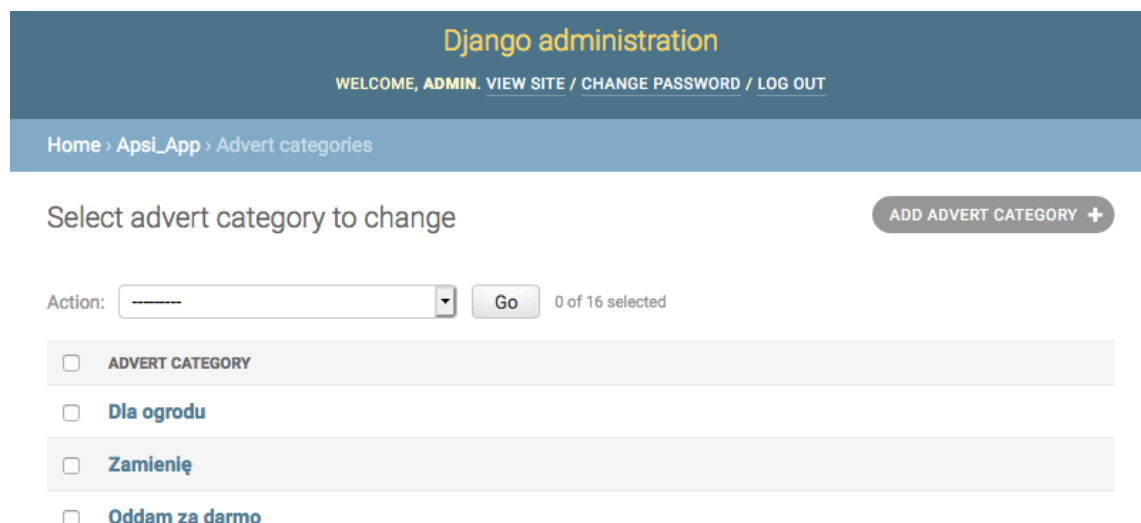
Django administration

WELCOME, ADMIN. VIEW SITE / CHANGE PASSWORD / LOG OUT

Home › Apsi_App › Advert categories

Select advert category to change

ADD ADVERT CATEGORY +

Action: --------- Go 0 of 16 selected

| | ADVERT CATEGORY |
|---|---|
| | Dla ogrodu |
| | Zamienię |
| | Oddam za darmo |